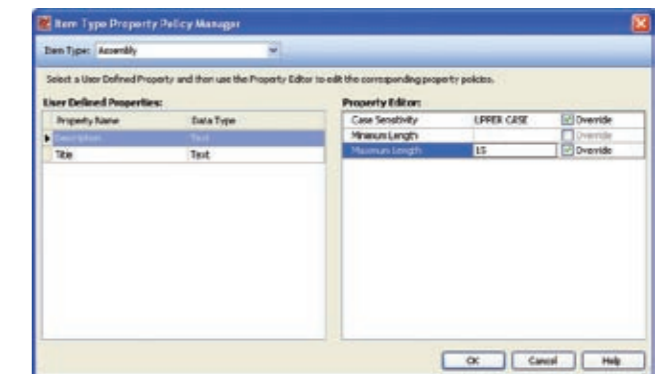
Item Type Property Policy Manager

Item Type: Assembly

Select a User Defined Property and then use the Property Editor to edit the corresponding property policies.

User Defined Properties:

| Property Name | Data Type |
|---|---|
| Description | Text |
| Title | Text |

Property Editor:

| | | |
|---|---|---|
| Case Sensitivity | UPPER CASE | Override |
| Minimum Length | | Override |
| Maximum Length | 15 | Override |

OK Cancel Help